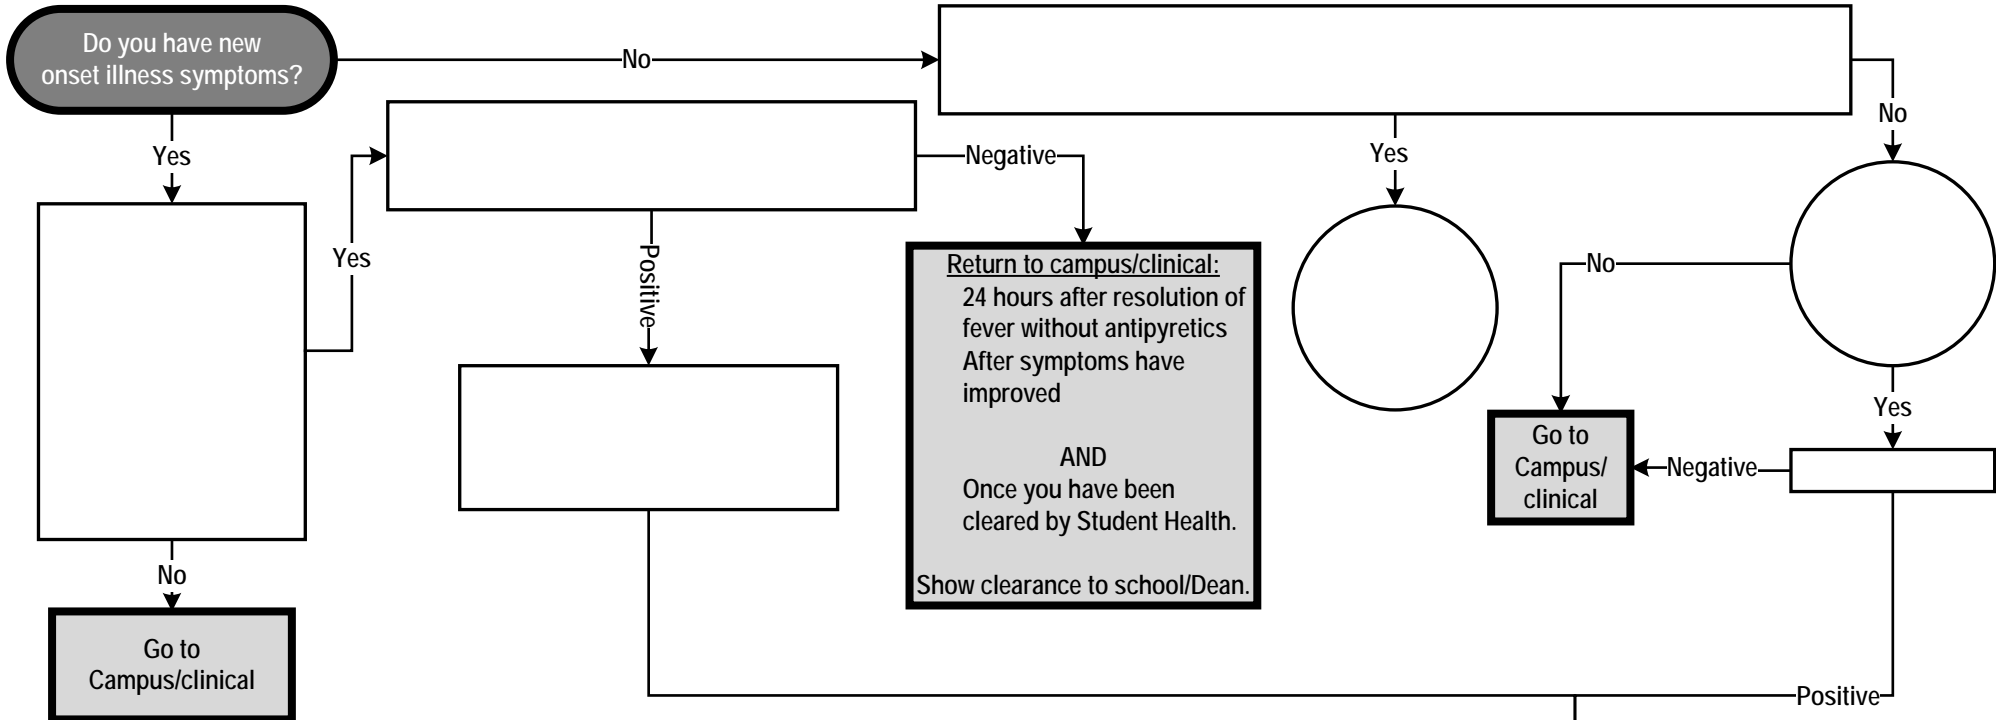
Do you have new onset illness symptoms?

No

Yes

Yes

Negative

Positive

Return to campus/clinical:
24 hours after resolution of fever without antipyretics
After symptoms have improved

AND
Once you have been cleared by Student Health.

Show clearance to school/Dean.

Yes

No

No

Yes

Go to Campus/ clinical

Negative

No

Go to Campus/clinical

Positive